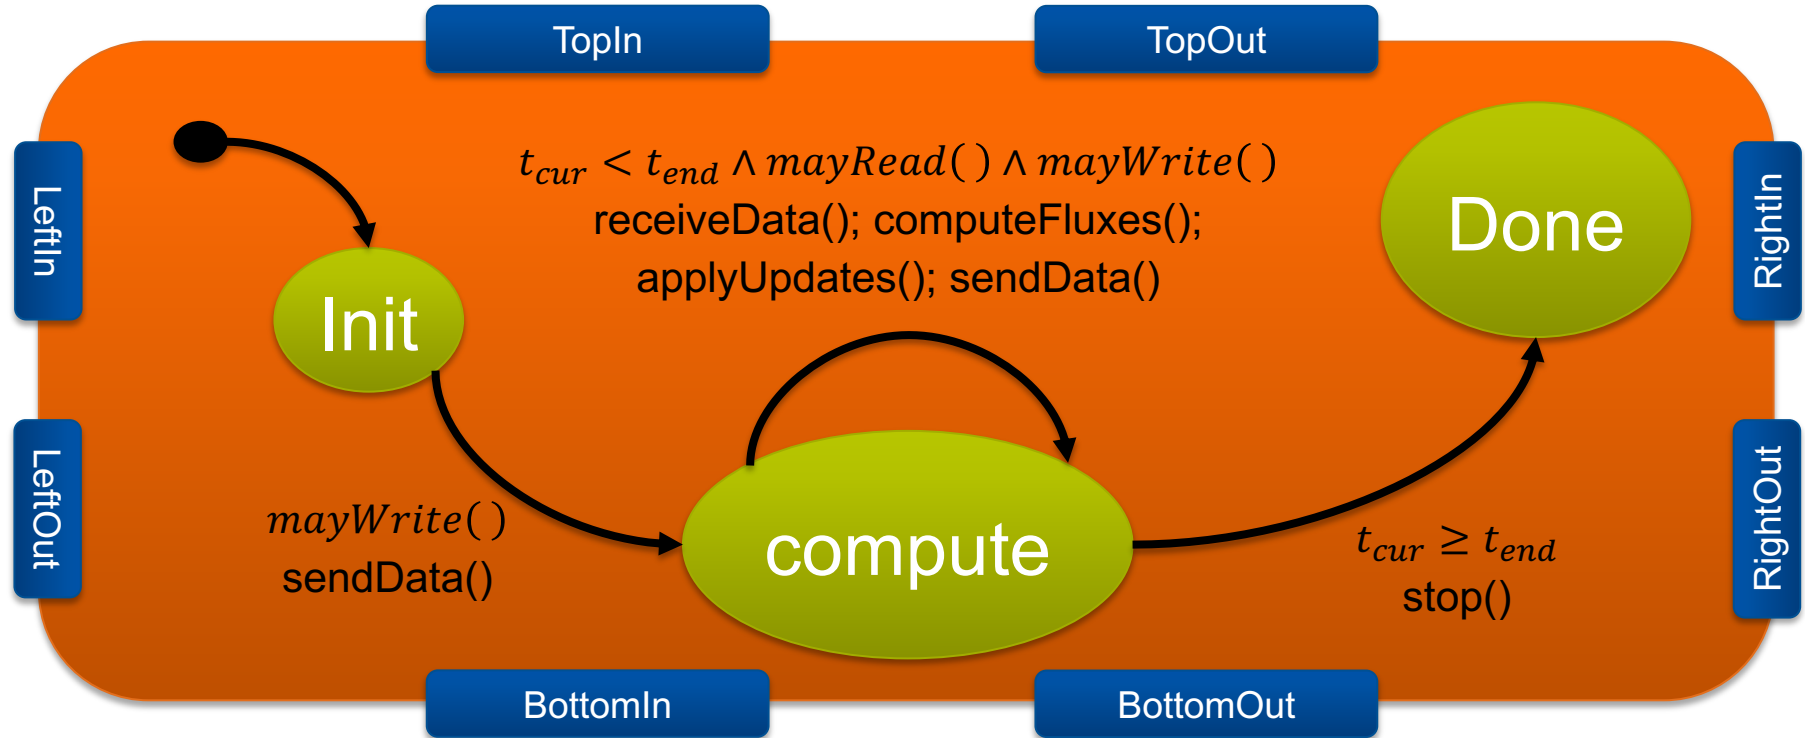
TopIn

TopOut

LeftIn

LeftOut

RightIn

RightOut

$t_{cur} < t_{end} \wedge mayRead() \wedge mayWrite()$
receiveData(); computeFluxes();
applyUpdates(); sendData()

Done

Init

compute

$mayWrite()$
sendData()

$t_{cur} \geq t_{end}$
stop()

BottomIn

BottomOut